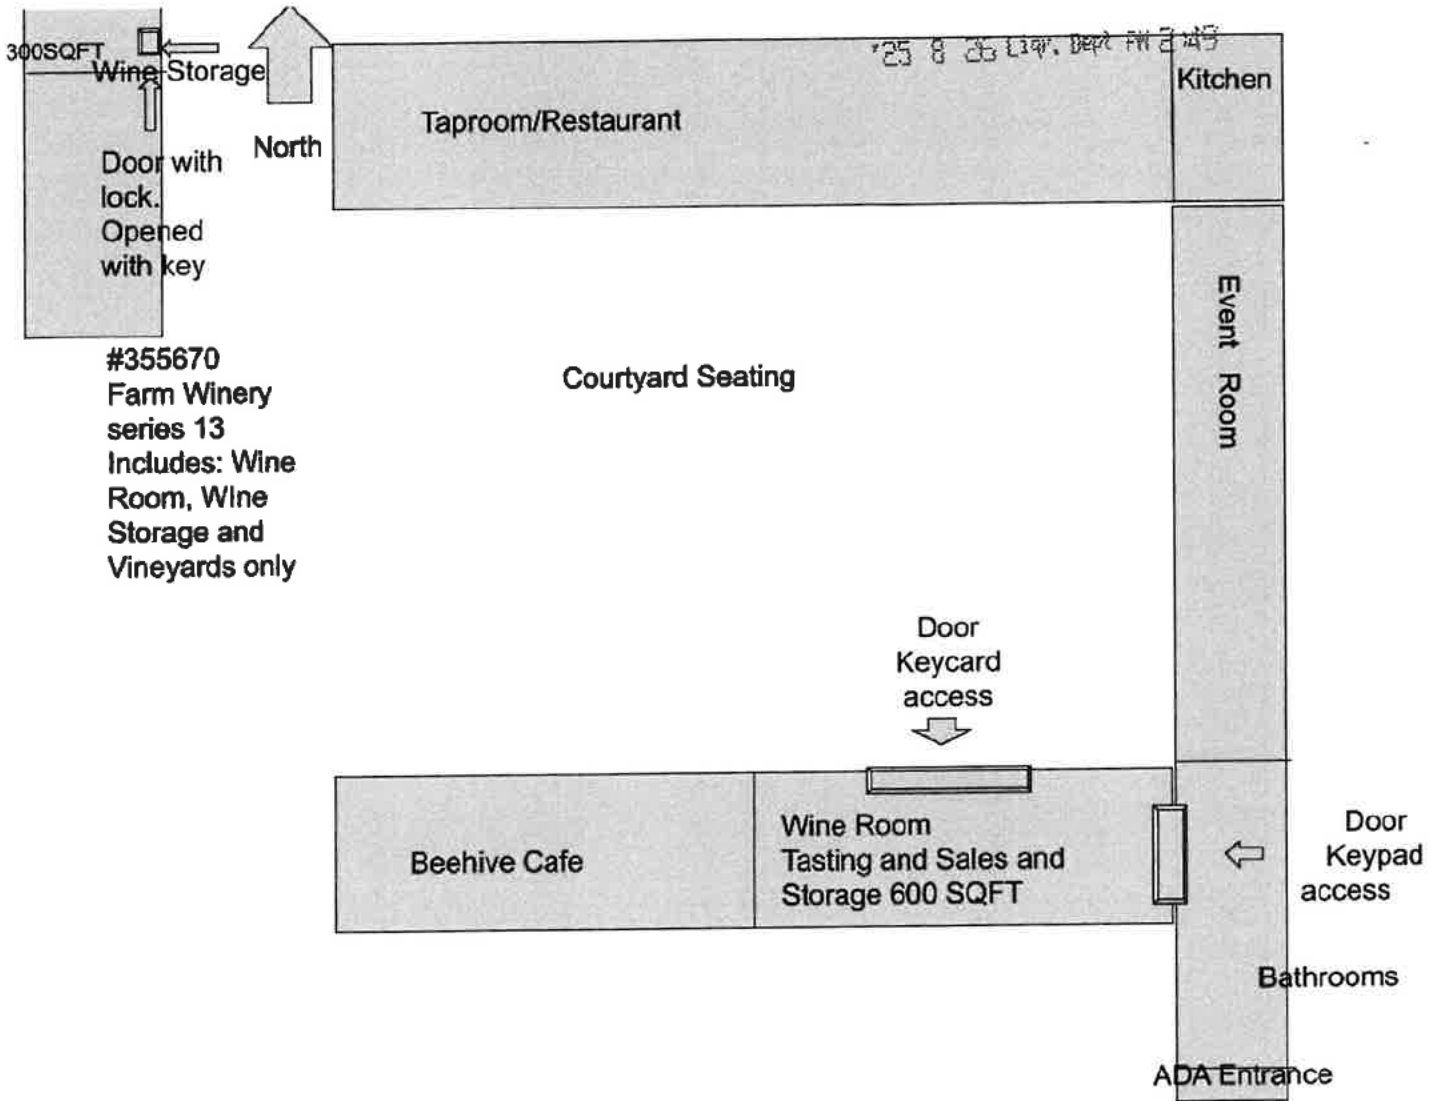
300SQFT
Wine Storage

Door with lock. Opened with key

North

'25 8 26 Liqr. Dept PM 2:49

Taproom/Restaurant

Kitchen

Event Room

#355670 Farm Winery series 13 Includes: Wine Room, Wine Storage and Vineyards only

Courtyard Seating

Door Keycard access

Beehive Cafe

Wine Room Tasting and Sales and Storage 600 SQFT

Door Keypad access

Bathrooms

ADA Entrance